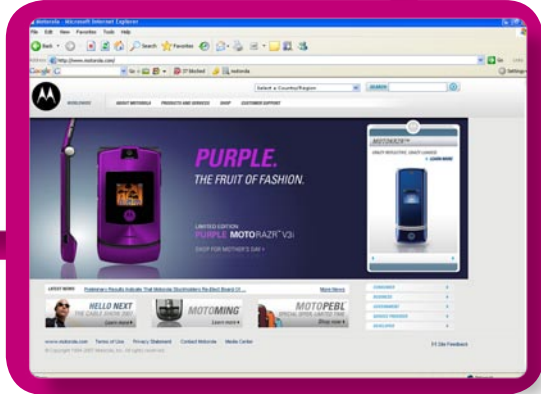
Motorola - Microsoft Internet Explorer

File Edit View Favorites Tools Help

Back Search Favorites

Address http://www.motorola.com/

Google Go 27 blocked motorola Settings

Select a Country/Region SEARCH

WORLDWIDE ABOUT MOTOROLA PRODUCTS AND SERVICES SHOP CUSTOMER SUPPORT

PURPLE.
THE FRUIT OF FASHION.

LIMITED EDITION
PURPLE MOTORAZR™ V3i
SHOP FOR MOTHER'S DAY

MOTORAZR™
LEARN MORE

LATEST NEWS Preliminary Results Indicate That Motorola Stockholders Re-Elect Board Of ... More News

HELLO NEXT
Learn more

MOTOMING
Learn more

MOTOPEBL
SPECIAL OPEN LIMITED TIME
Shop now

CONSUMER
BUSINESS
GOVERNMENT
SERVICE PROVIDER
DEVELOPER

www.motorola.com Terms of Use Privacy Statement Contact Motorola Media Center Site Feedback

© Copyright 1994-2007 Motorola, Inc. All rights reserved.